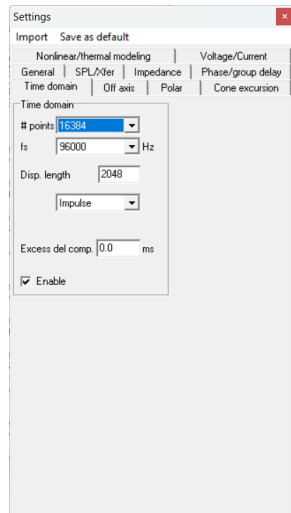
Settings

Import Save as default

Nonlinear/thermal modeling | Voltage/Current
General | SPL/Xfer | Impedance | Phase/group delay
Time domain | Off axis | Polar | Cone excursion

Time domain

# points 16384
fs 96000 Hz
Disp. length 2048
Impulse

Excess del comp. 0.0 ms

Enable